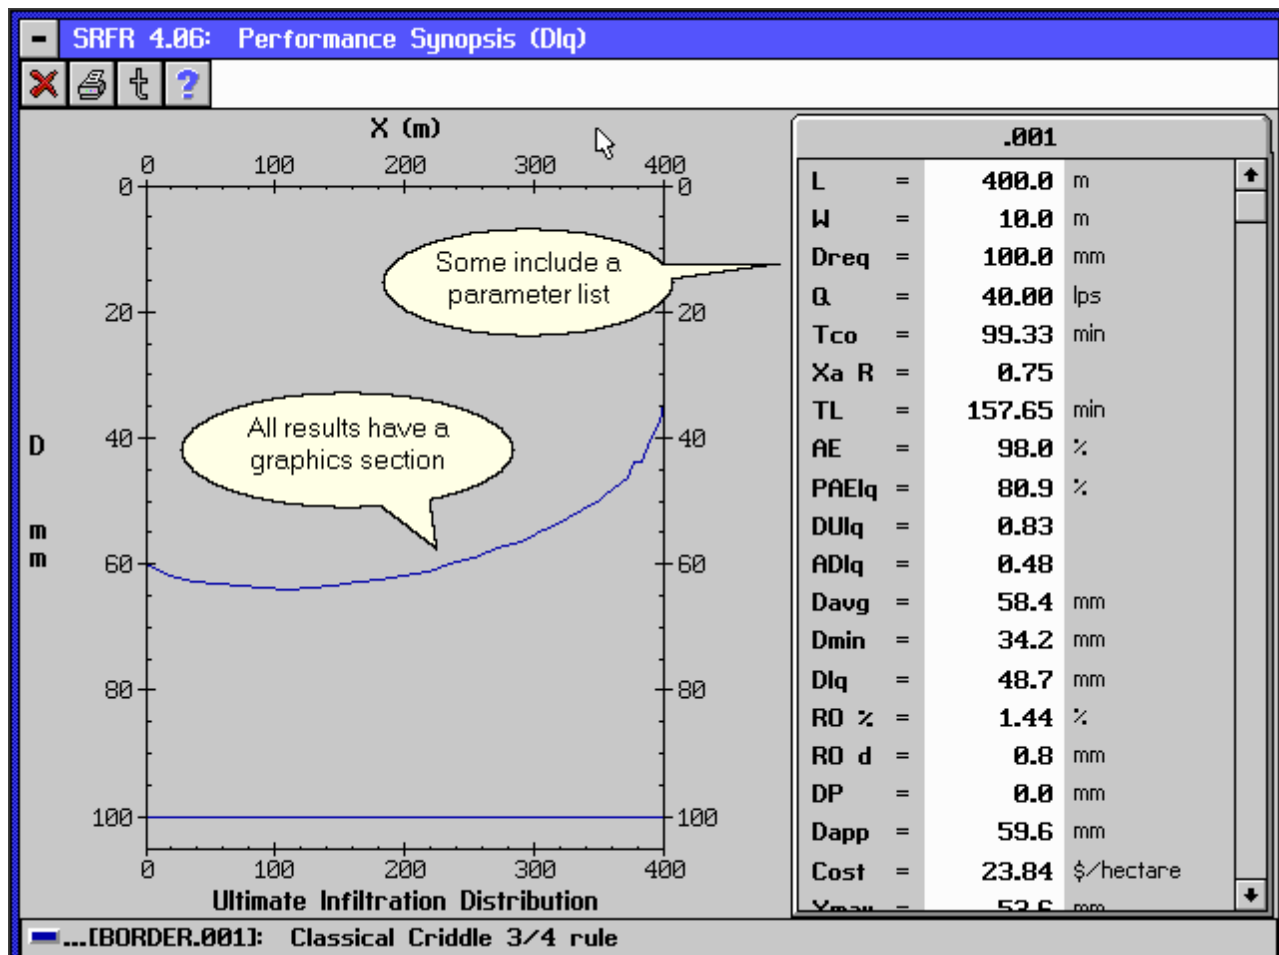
SRFR 4.06: Performance Synopsis (Dlq)

X (m)

0 100 200 300 400

0 20 40 60 80 100

D

m m

Some include a parameter list

All results have a graphics section

0 100 200 300 400

Ultimate Infiltration Distribution

.001

| | | | |
|---|---|---|---|
| L | = | 400.0 | m |
| W | = | 10.0 | m |
| Dreq | = | 100.0 | mm |
| Q | = | 40.00 | lps |
| Tco | = | 99.33 | min |
| Xa R | = | 0.75 | |
| TL | = | 157.65 | min |
| AE | = | 98.0 | % |
| PAElq | = | 80.9 | % |
| DUlq | = | 0.83 | |
| ADlq | = | 0.48 | |
| Davg | = | 58.4 | mm |
| Dmin | = | 34.2 | mm |
| Dlq | = | 48.7 | mm |
| RO % | = | 1.44 | % |
| RO d | = | 0.8 | mm |
| DP | = | 0.0 | mm |
| Dapp | = | 59.6 | mm |
| Cost | = | 23.84 | $/hectare |
| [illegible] | = | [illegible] | mm |

...[BORDER.001]: Classical Criddle 3/4 rule